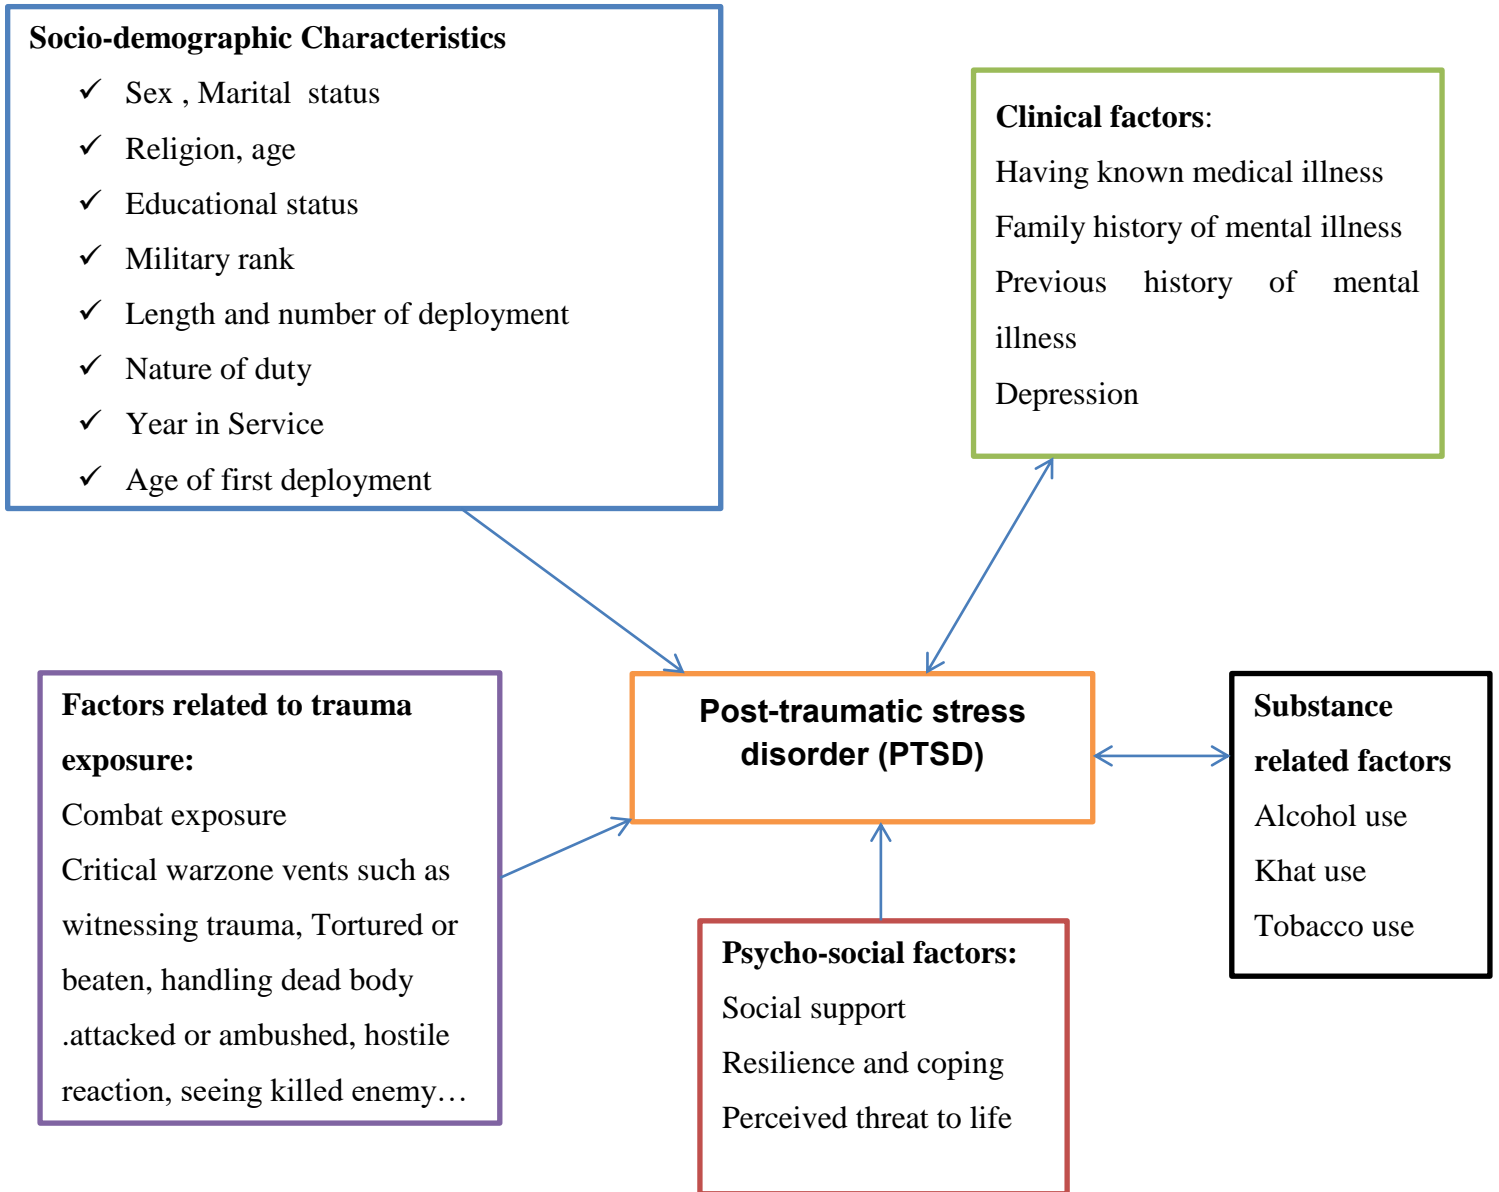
Socio-demographic Characteristics

✓ Sex , Marital status
✓ Religion, age
✓ Educational status
✓ Military rank
✓ Length and number of deployment
✓ Nature of duty
✓ Year in Service
✓ Age of first deployment

Clinical factors:
Having known medical illness
Family history of mental illness
Previous history of mental illness
Depression

Factors related to trauma exposure:
Combat exposure
Critical warzone vents such as witnessing trauma, Tortured or beaten, handling dead body .attacked or ambushed, hostile reaction, seeing killed enemy…

Post-traumatic stress disorder (PTSD)

Substance related factors
Alcohol use
Khat use
Tobacco use

Psycho-social factors:
Social support
Resilience and coping
Perceived threat to life